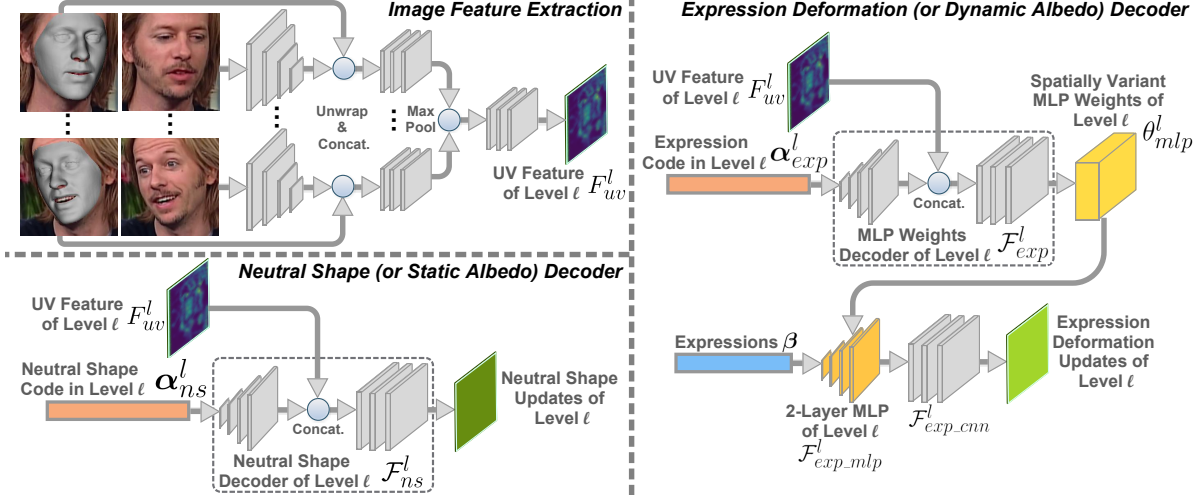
Image Feature Extraction

Unwrap & Concat.

Max Pool

UV Feature of Level $\ell$ $F_{uv}^{l}$

Expression Deformation (or Dynamic Albedo) Decoder

UV Feature of Level $\ell$ $F_{uv}^{l}$

Spatially Variant MLP Weights of Level $\ell$ $\theta_{mlp}^{l}$

Expression Code in Level $\ell$ $\boldsymbol{\alpha}_{exp}^{l}$

Concat.

MLP Weights Decoder of Level $\ell$ $\mathcal{F}_{exp}^{l}$

Neutral Shape (or Static Albedo) Decoder

UV Feature of Level $\ell$ $F_{uv}^{l}$

Neutral Shape Code in Level $\ell$ $\boldsymbol{\alpha}_{ns}^{l}$

Concat.

Neutral Shape Decoder of Level $\ell$ $\mathcal{F}_{ns}^{l}$

Neutral Shape Updates of Level $\ell$

Expressions $\boldsymbol{\beta}$

2-Layer MLP of Level $\ell$ $\mathcal{F}_{exp\_mlp}^{l}$

$\mathcal{F}_{exp\_cnn}^{l}$

Expression Deformation Updates of Level $\ell$